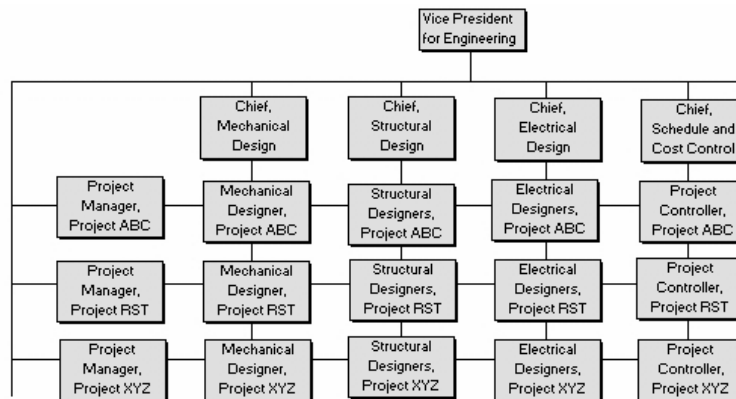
Vice President for Engineering

Chief, Mechanical Design

Chief, Structural Design

Chief, Electrical Design

Chief, Schedule and Cost Control

Project Manager, Project ABC

Mechanical Designer, Project ABC

Structural Designers, Project ABC

Electrical Designers, Project ABC

Project Controller, Project ABC

Project Manager, Project RST

Mechanical Designer, Project RST

Structural Designers, Project RST

Electrical Designers, Project RST

Project Controller, Project RST

Project Manager, Project XYZ

Mechanical Designer, Project XYZ

Structural Designers, Project XYZ

Electrical Designers, Project XYZ

Project Controller, Project XYZ